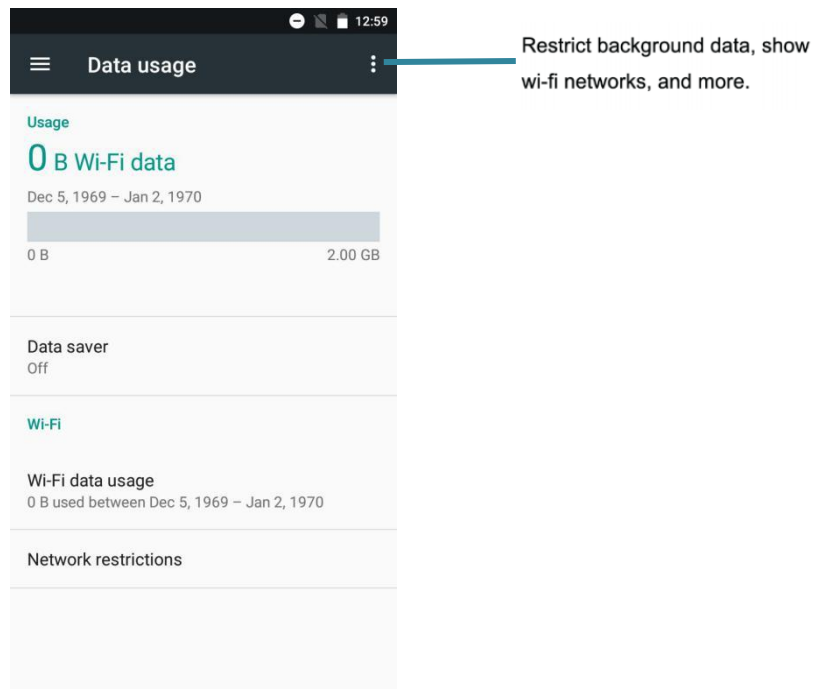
12:59

Data usage

Restrict background data, show wi-fi networks, and more.

Usage

0 B Wi-Fi data

Dec 5, 1969 – Jan 2, 1970

0 B

2.00 GB

Data saver

Off

Wi-Fi

Wi-Fi data usage

0 B used between Dec 5, 1969 – Jan 2, 1970

Network restrictions